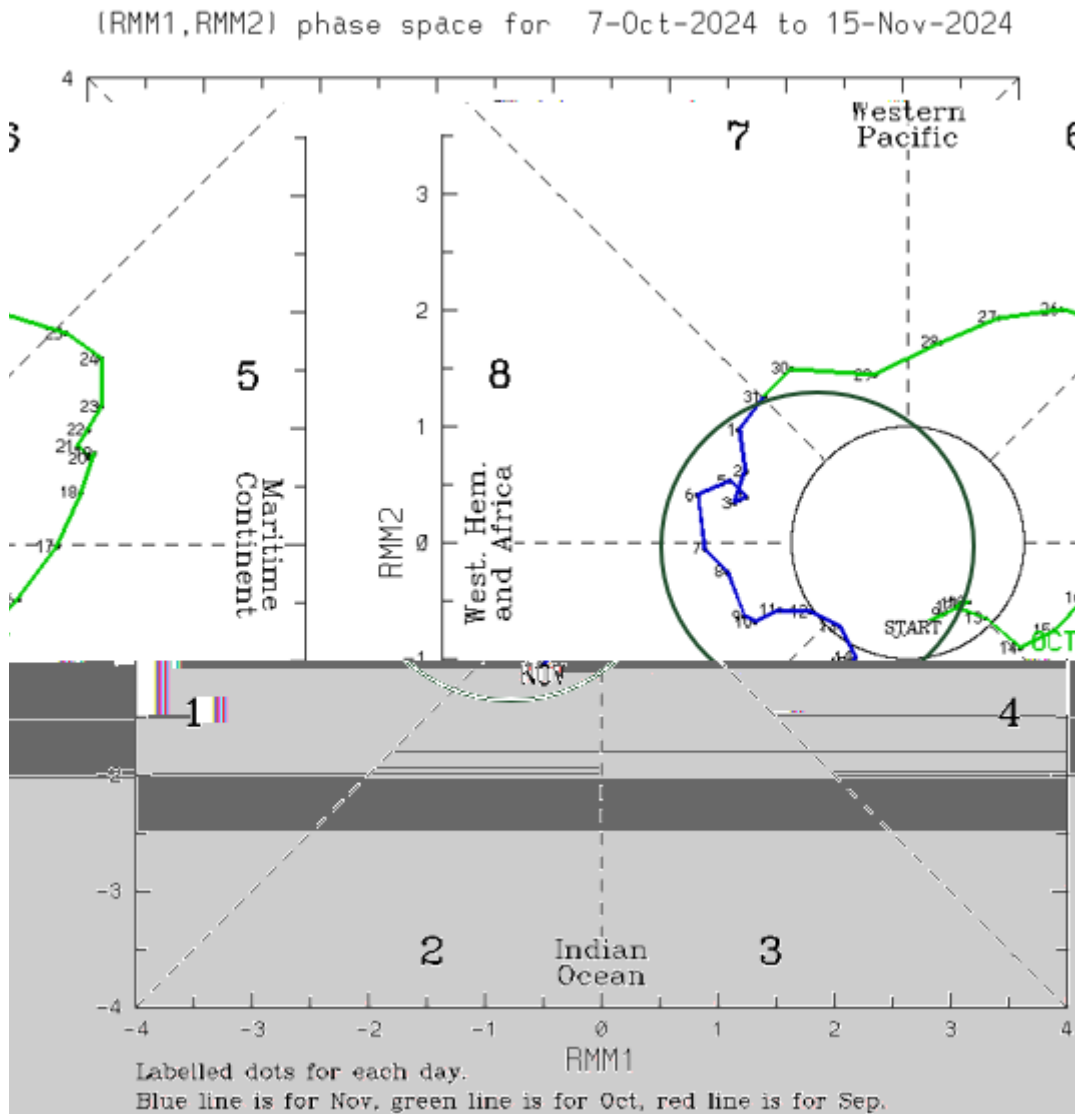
(RMM1,RMM2) phase space for 7-Oct-2024 to 15-Nov-2024

4

6

7

Western Pacific

6

3

2

1

0

-1

-2

-3

-4

RMM2

5

8

Maritime Continent

West. Hem. and Africa

25 24 23 22 21 20 19 18 17

30 31 29 28 27 26

1 2 3 4 5 6 7 8 9 10 11 12 13 14 15

START

13 14 15

OCT

NOV

1

4

2

3

Indian Ocean

-4 -3 -2 -1 0 1 2 3 4

RMM1

Labelled dots for each day.
Blue line is for Nov, green line is for Oct, red line is for Sep.